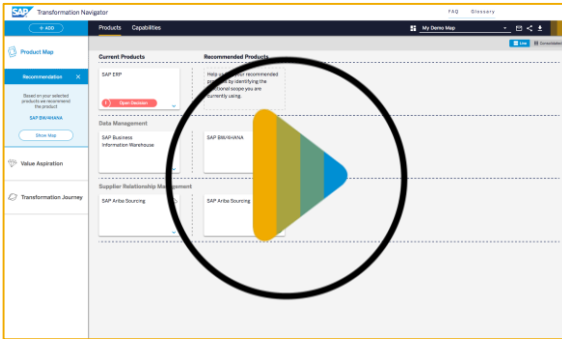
SAP Transformation Navigator

FAQ Glossary

+ ADD

Products Capabilities

My Demo Map

Product Map

Recommendation ×

Based on your selected products we recommend the product

SAP S/4HANA

Show Map

Value Aspiration

Transformation Journey

Current Products

Recommended Products

SAP ERP

Open Question

Help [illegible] recommended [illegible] by identifying the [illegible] scope you are currently using.

Data Management

SAP Business Information Warehouse

SAP BW/4HANA

Supplier Relationship Management

SAP Ariba Sourcing

SAP Ariba Sourcing